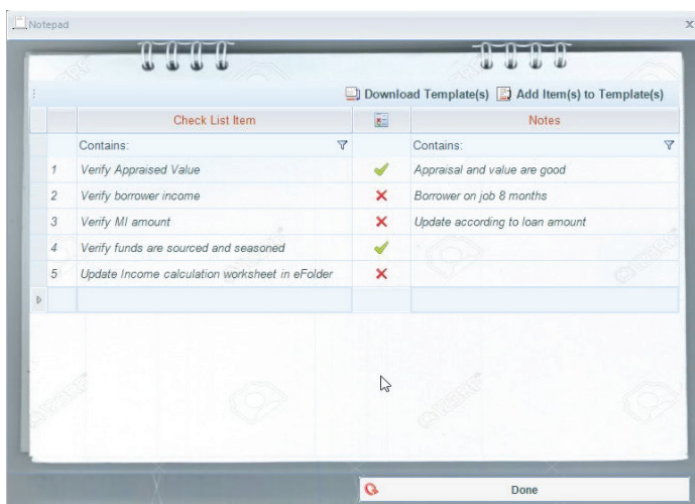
Notepad

Download Template(s) Add Item(s) to Template(s)

| | Check List Item | | Notes |
|---|---|---|---|
| | Contains: | | Contains: |
| 1 | Verify Appraised Value | ✓ | Appraisal and value are good |
| 2 | Verify borrower income | ✗ | Borrower on job 8 months |
| 3 | Verify MI amount | ✗ | Update according to loan amount |
| 4 | Verify funds are sourced and seasoned | ✓ | |
| 5 | Update Income calculation worksheet in eFolder | ✗ | |

Done